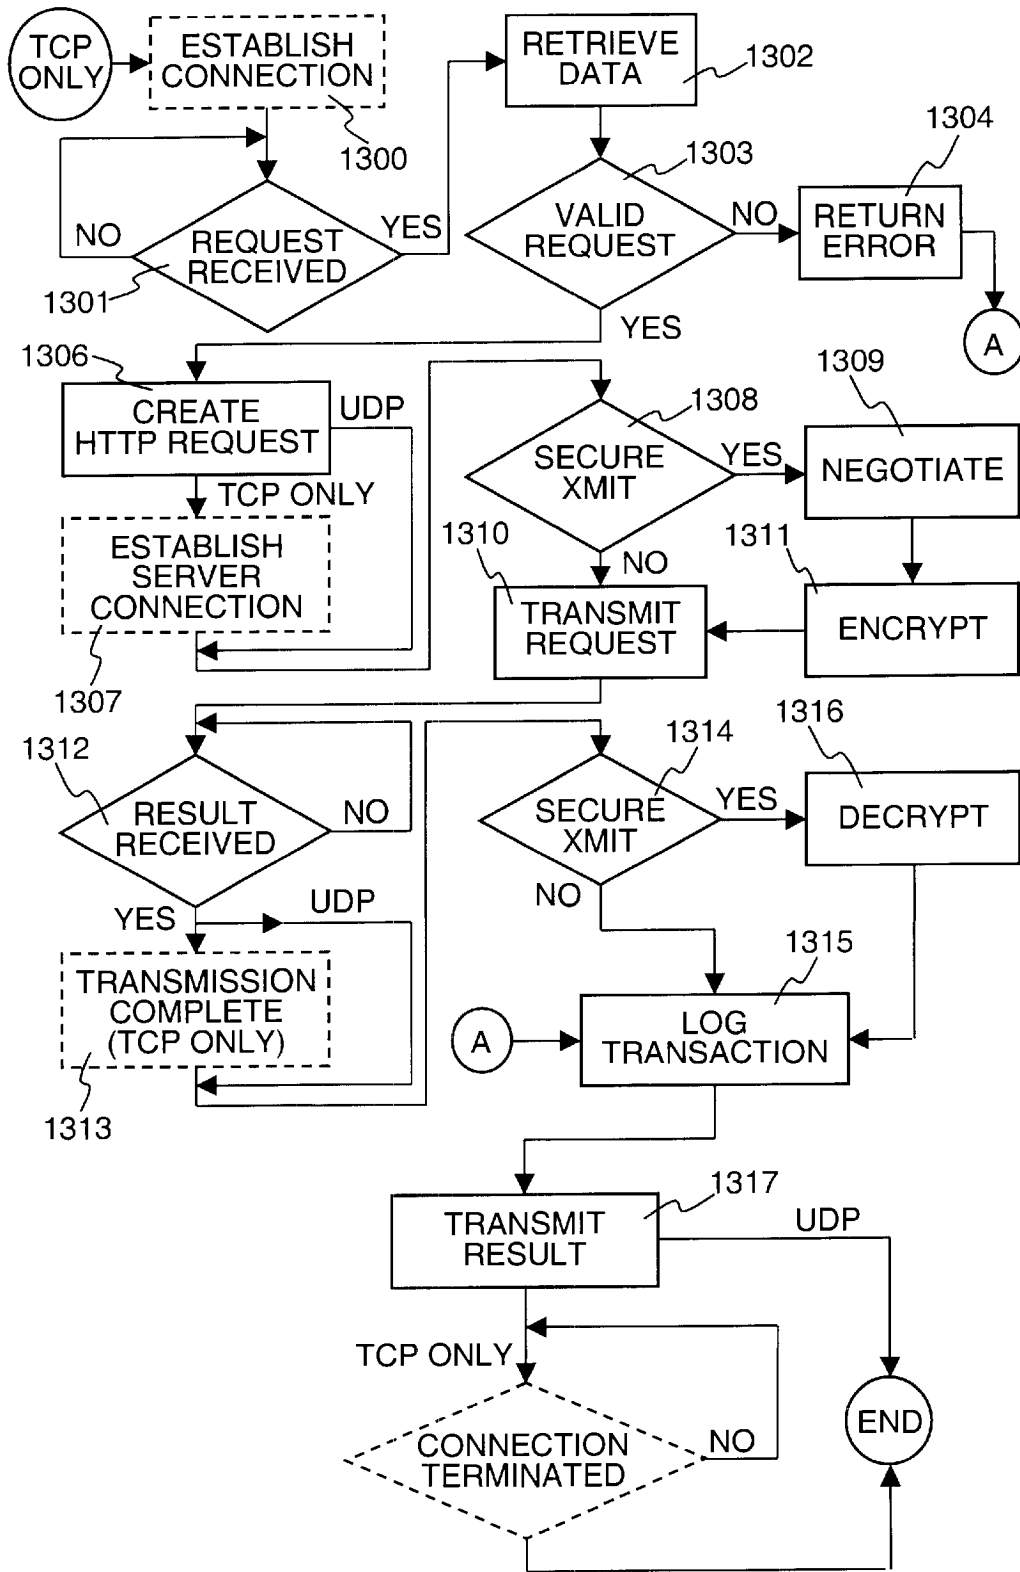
TCP ONLY
ESTABLISH CONNECTION
1300
RETRIEVE DATA
1302
1304
1303
NO
REQUEST RECEIVED
YES
VALID REQUEST
NO
RETURN ERROR
1301
YES
A
1306
1309
CREATE HTTP REQUEST
UDP
1308
SECURE XMIT
YES
NEGOTIATE
TCP ONLY
ESTABLISH SERVER CONNECTION
1310
NO
1311
TRANSMIT REQUEST
ENCRYPT
1307
1316
1312
1314
RESULT RECEIVED
NO
SECURE XMIT
YES
DECRYPT
YES
UDP
NO
1315
TRANSMISSION COMPLETE (TCP ONLY)
A
LOG TRANSACTION
1313
1317
TRANSMIT RESULT
UDP
TCP ONLY
CONNECTION TERMINATED
NO
END